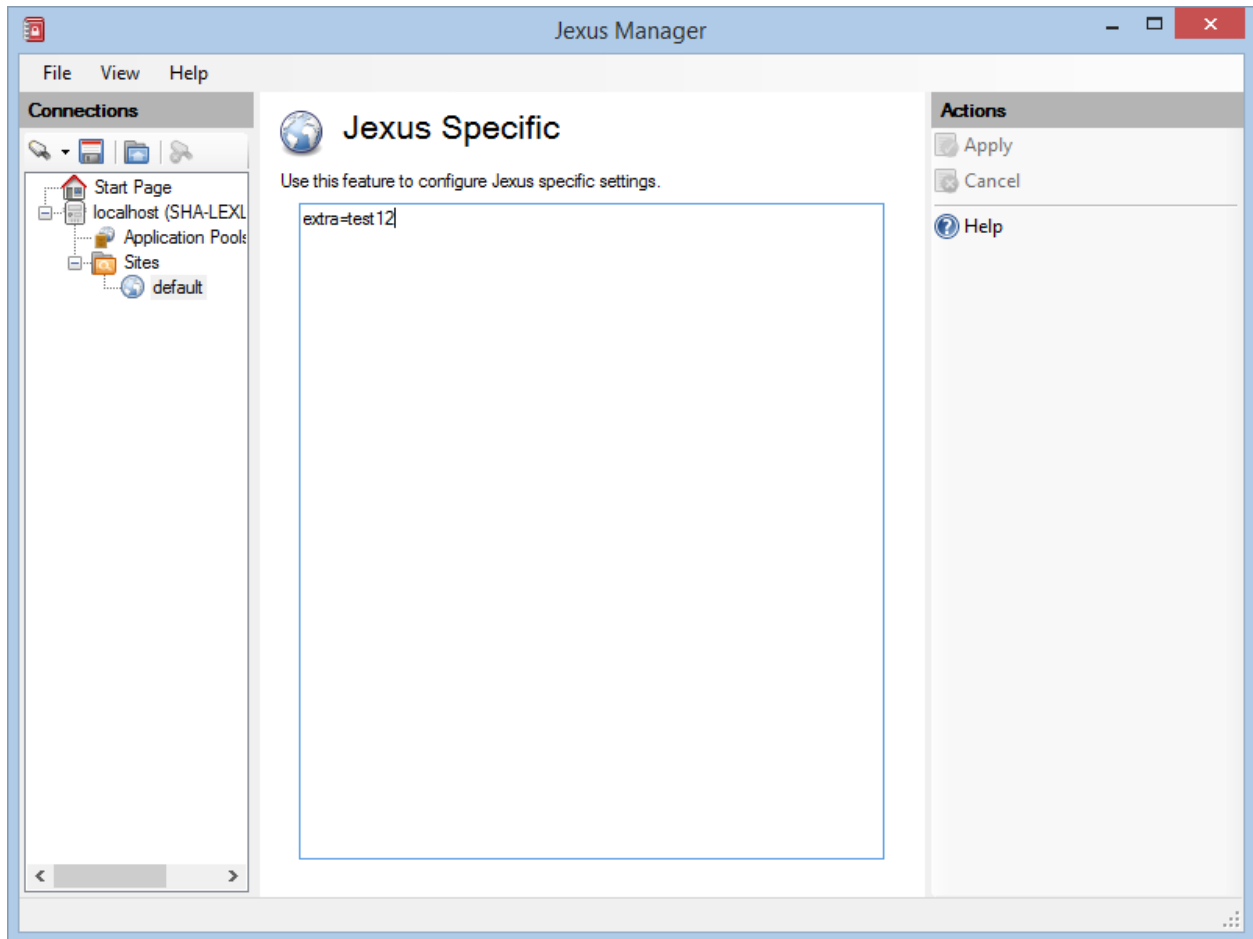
Jexus Manager

File View Help

Connections

Start Page
localhost (SHA-LEXL
Application Pools
Sites
default

Jexus Specific

Use this feature to configure Jexus specific settings.

extra=test12

Actions

Apply
Cancel
Help